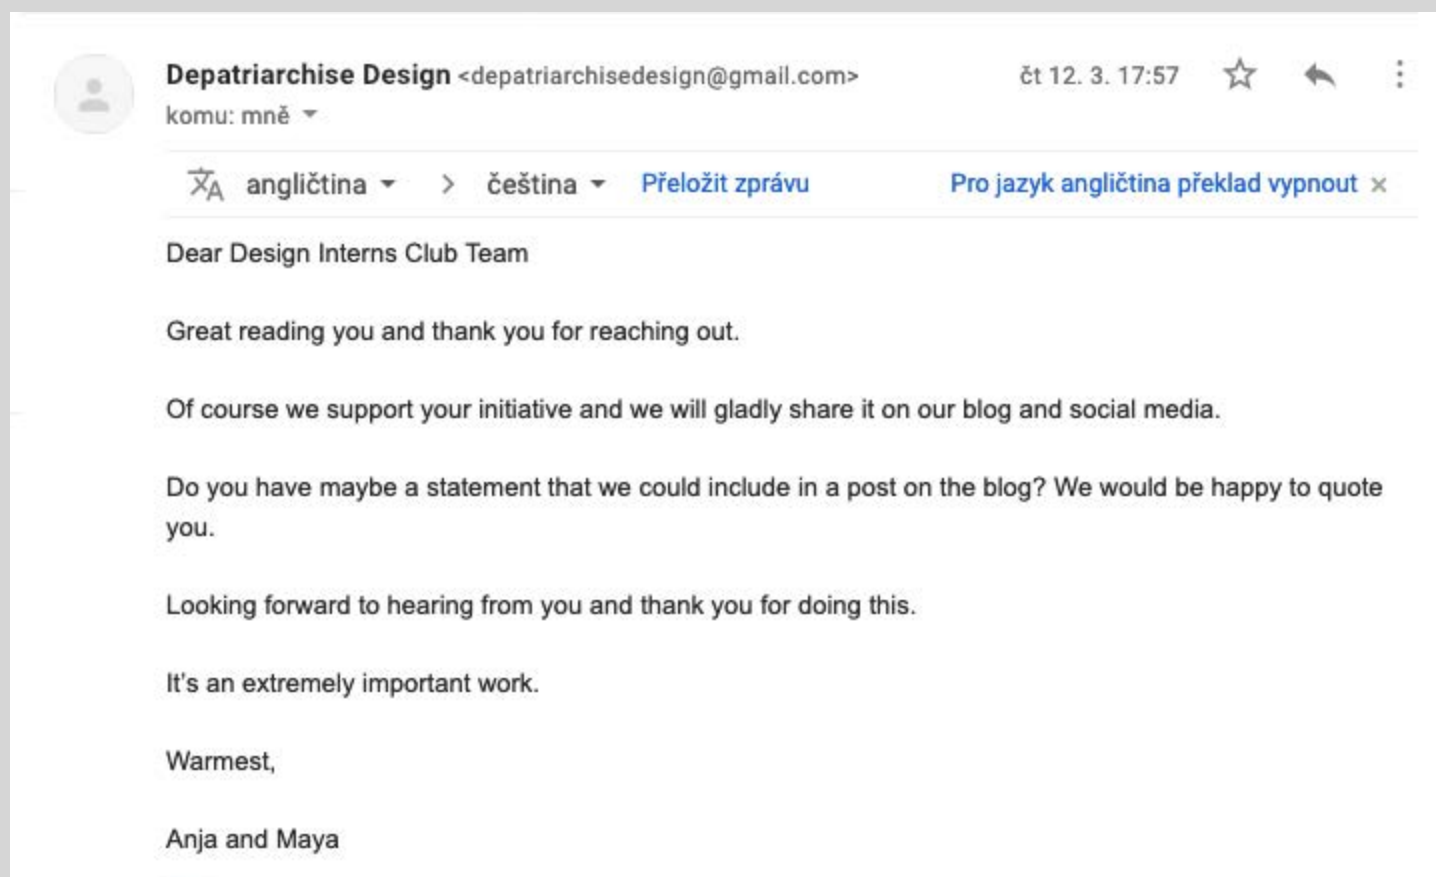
Depatriarchise Design <depatriarchisedesign@gmail.com>
komu: mně

čt 12. 3. 17:57

angličtina > čeština Přeložit zprávu Pro jazyk angličtina překlad vypnout ×

Dear Design Interns Club Team

Great reading you and thank you for reaching out.

Of course we support your initiative and we will gladly share it on our blog and social media.

Do you have maybe a statement that we could include in a post on the blog? We would be happy to quote you.

Looking forward to hearing from you and thank you for doing this.

It's an extremely important work.

Warmest,

Anja and Maya